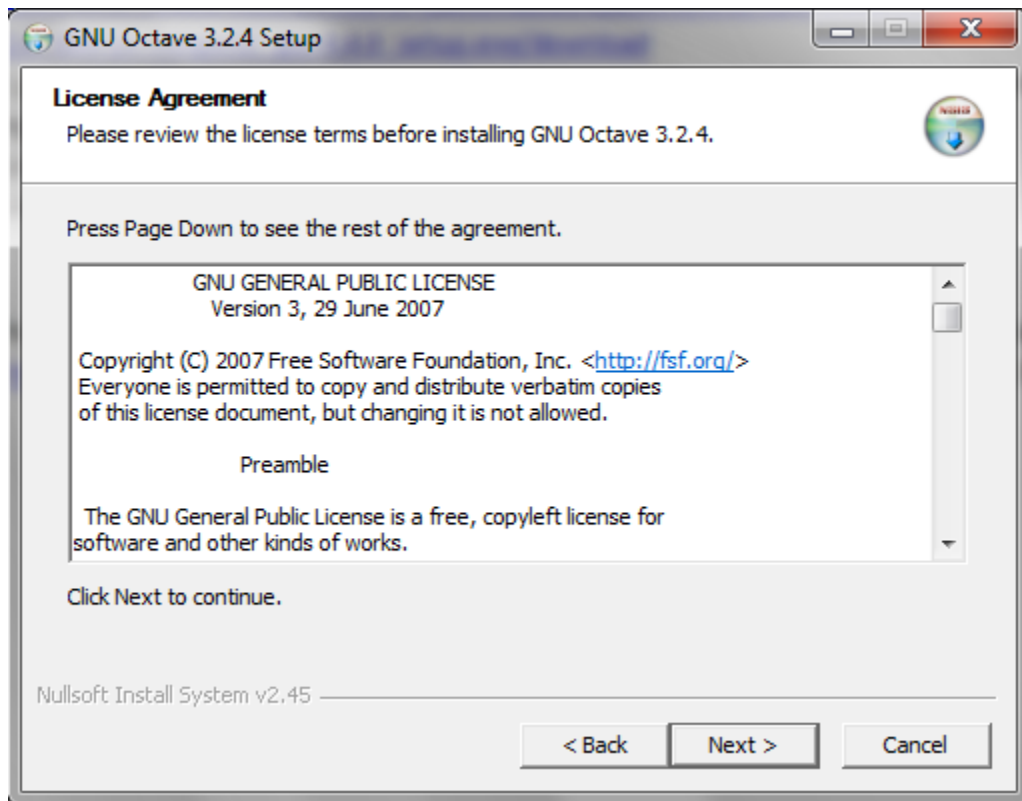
GNU Octave 3.2.4 Setup

License Agreement
Please review the license terms before installing GNU Octave 3.2.4.

Press Page Down to see the rest of the agreement.

GNU GENERAL PUBLIC LICENSE
Version 3, 29 June 2007

Copyright (C) 2007 Free Software Foundation, Inc. <http://fsf.org/>
Everyone is permitted to copy and distribute verbatim copies of this license document, but changing it is not allowed.

Preamble

The GNU General Public License is a free, copyleft license for software and other kinds of works.

Click Next to continue.

Nullsoft Install System v2.45

< Back
Next >
Cancel